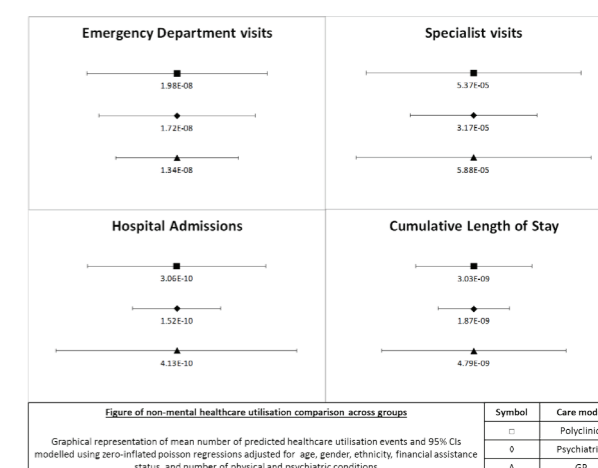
Emergency Department visits

1.98E-08

1.72E-08

1.34E-08

Specialist visits

5.37E-05

3.17E-05

5.88E-05

Hospital Admissions

3.06E-10

1.52E-10

4.13E-10

Cumulative Length of Stay

3.03E-09

1.87E-09

4.79E-09

Figure of non-mental healthcare utilisation comparison across groups

Graphical representation of mean number of predicted healthcare utilisation events and 95% CIs modelled using zero-inflated poisson regressions adjusted for age, gender, ethnicity, financial assistance status, and number of physical and psychiatric conditions

| Symbol | Care mod |
|---|---|
| □ | Polyclinic |
| ◊ | Psychiatri |
| Δ | GP |